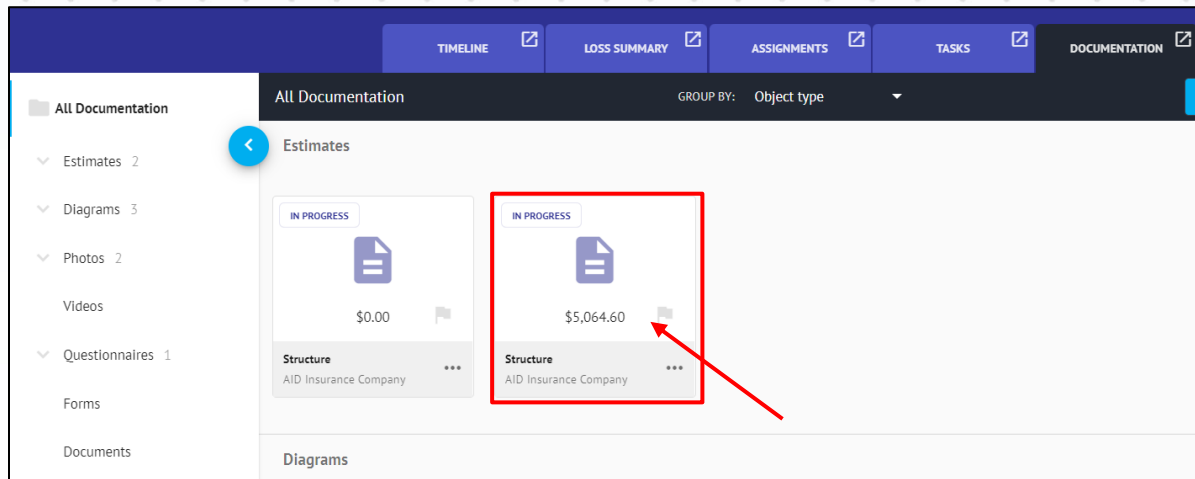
TIMELINE | LOSS SUMMARY | ASSIGNMENTS | TASKS | DOCUMENTATION

All Documentation

Estimates 2

Diagrams 3

Photos 2

Videos

Questionnaires 1

Forms

Documents

All Documentation

GROUP BY: Object type

Estimates

IN PROGRESS

$0.00

Structure

AID Insurance Company

IN PROGRESS

$5,064.60

Structure

AID Insurance Company

Diagrams